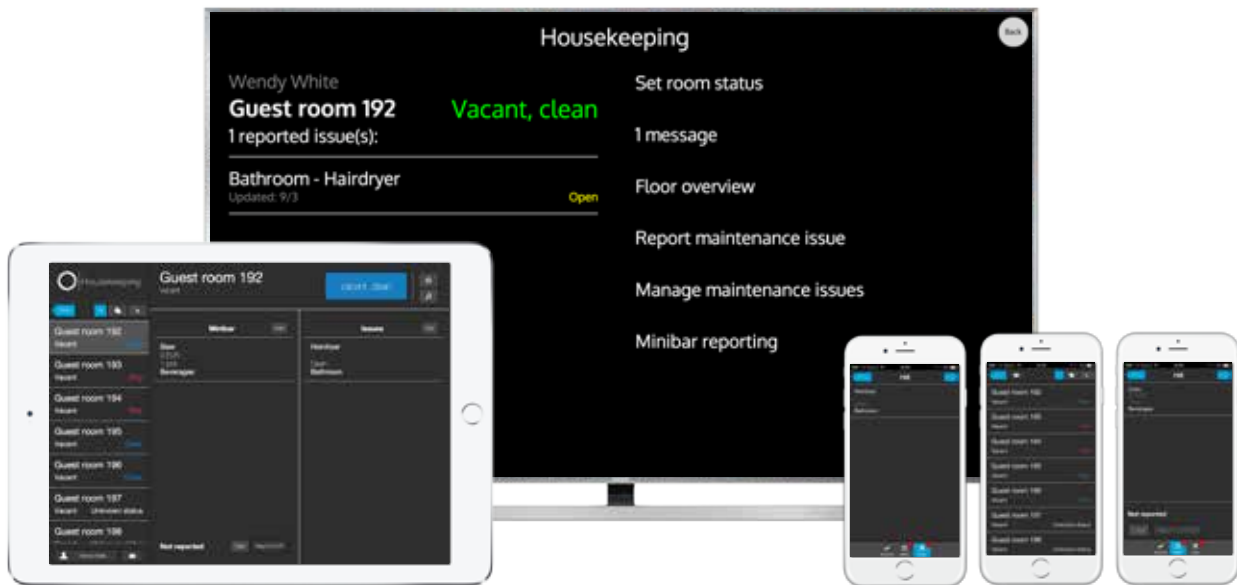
Housekeeping

Back

Wendy White

Guest room 192

Vacant, clean

1 reported issue(s):

Bathroom - Hairdryer

Updated: 9/3

Open

Set room status

1 message

Floor overview

Report maintenance issue

Manage maintenance issues

Minibar reporting

Housekeeping

Guest room 192

Vacant

Minibar

Issues

Beer

Beverages

Hairdryer

Bathroom

Guest room 192

Vacant

Guest room 193

Vacant

Guest room 194

Vacant

Guest room 195

Vacant

Guest room 196

Vacant

Guest room 197

Vacant

Unknown status

Guest room 198

Not reported

Guest room 192

Guest room 193

Guest room 194

Guest room 195

Guest room 196

Guest room 197

Guest room 198

Not reported